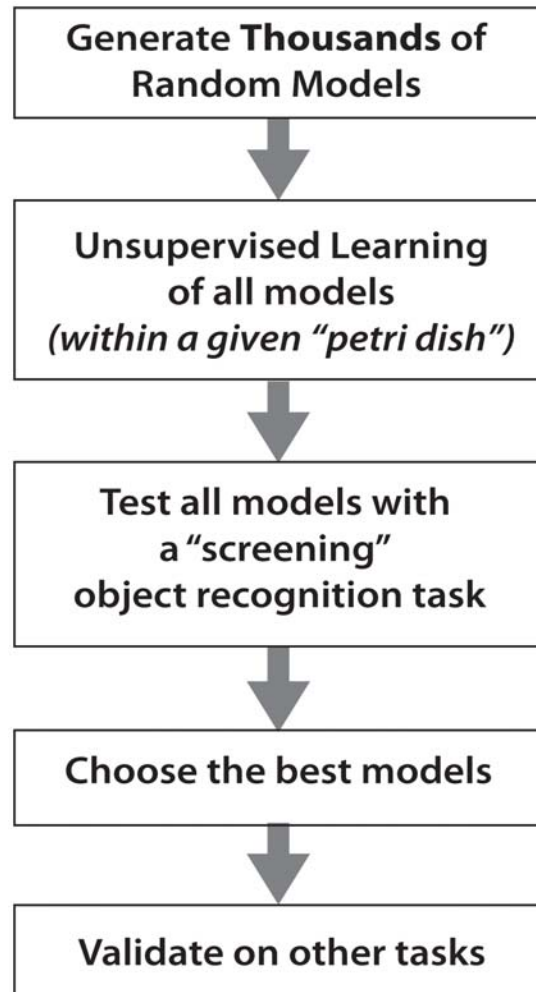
Generate Thousands of Random Models

Unsupervised Learning of all models
*(within a given “petri dish”)*

Test all models with a “screening” object recognition task

Choose the best models

Validate on other tasks